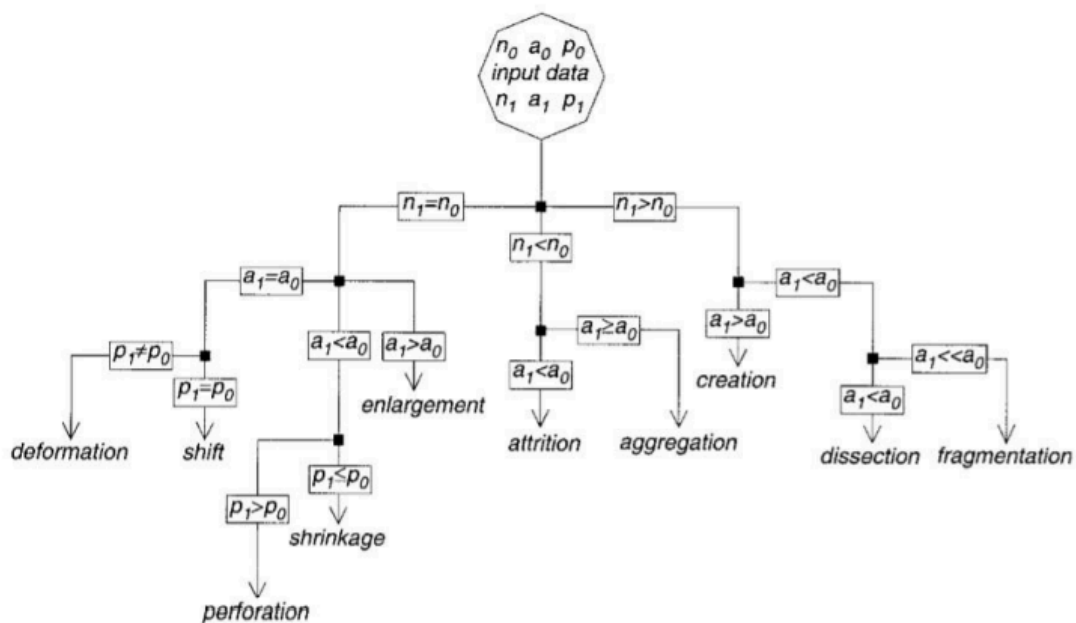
$n_0$ $a_0$ $p_0$
input data
$n_1$ $a_1$ $p_1$

$n_1=n_0$

$n_1<n_0$

$n_1>n_0$

$a_1=a_0$

$p_1 \neq p_0$

$p_1=p_0$

deformation

shift

$a_1<a_0$

$a_1>a_0$

enlargement

$p_1>p_0$

perforation

$p_1 \leq p_0$

shrinkage

$a_1 \geq a_0$

$a_1<a_0$

attrition

aggregation

$a_1<a_0$

$a_1>a_0$

creation

$a_1<<a_0$

$a_1<a_0$

dissection

fragmentation